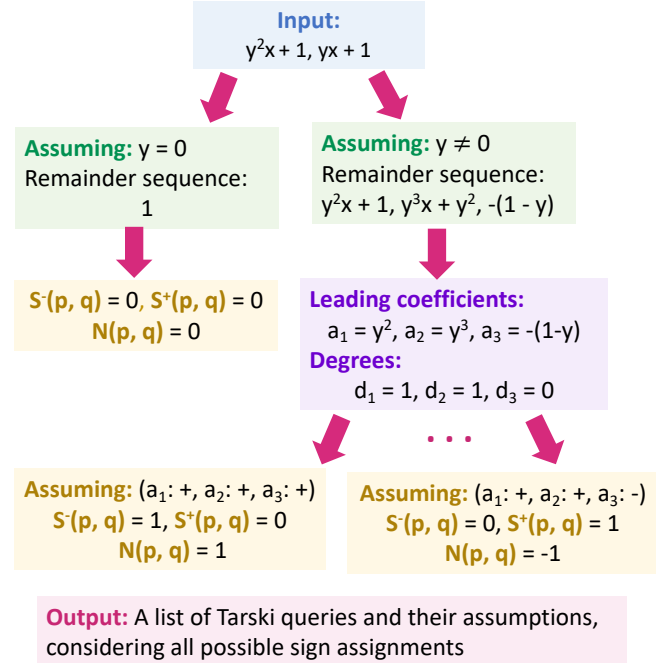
Input:
$y^2x + 1$, $yx + 1$

Assuming: $y = 0$
Remainder sequence:
1

Assuming: $y \neq 0$
Remainder sequence:
$y^2x + 1$, $y^3x + y^2$, $-(1 - y)$

$S^-(p, q) = 0$, $S^+(p, q) = 0$
$N(p, q) = 0$

Leading coefficients:
$a_1 = y^2$, $a_2 = y^3$, $a_3 = -(1-y)$
Degrees:
$d_1 = 1$, $d_2 = 1$, $d_3 = 0$

. . .

Assuming: ($a_1$: +, $a_2$: +, $a_3$: +)
$S^-(p, q) = 1$, $S^+(p, q) = 0$
$N(p, q) = 1$

Assuming: ($a_1$: +, $a_2$: +, $a_3$: -)
$S^-(p, q) = 0$, $S^+(p, q) = 1$
$N(p, q) = -1$

Output: A list of Tarski queries and their assumptions, considering all possible sign assignments